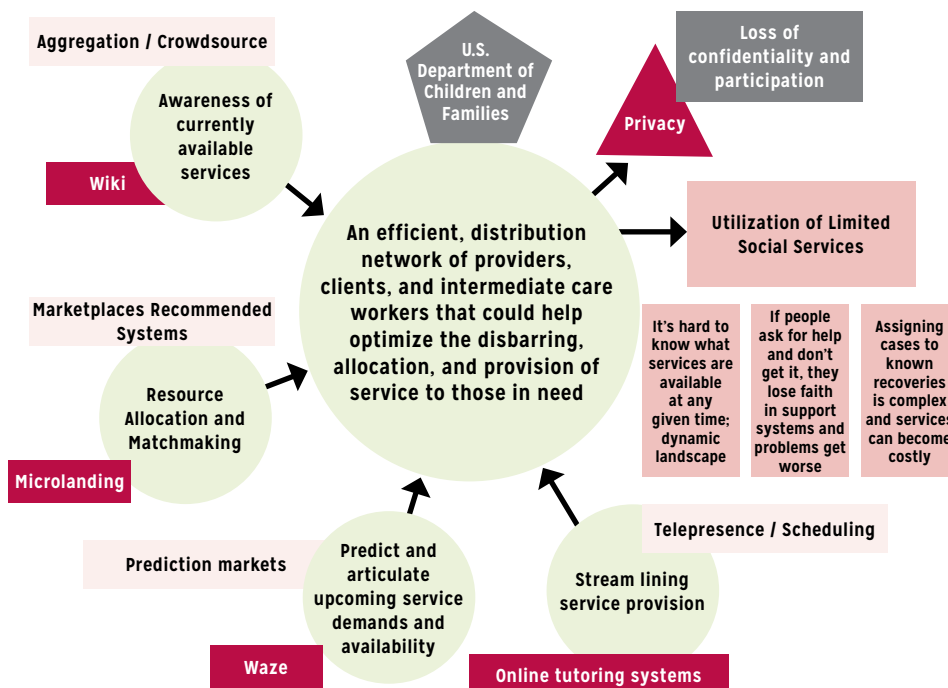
Aggregation / Crowdsource

Awareness of currently available services

Wiki

U.S. Department of Children and Families

Loss of confidentiality and participation

Privacy

An efficient, distribution network of providers, clients, and intermediate care workers that could help optimize the disbarring, allocation, and provision of service to those in need

Utilization of Limited Social Services

It's hard to know what services are available at any given time; dynamic landscape

If people ask for help and don't get it, they lose faith in support systems and problems get worse

Assigning cases to known recoveries is complex and services can become costly

Marketplaces Recommended Systems

Resource Allocation and Matchmaking

Microlanding

Prediction markets

Predict and articulate upcoming service demands and availability

Waze

Telepresence / Scheduling

Stream lining service provision

Online tutoring systems